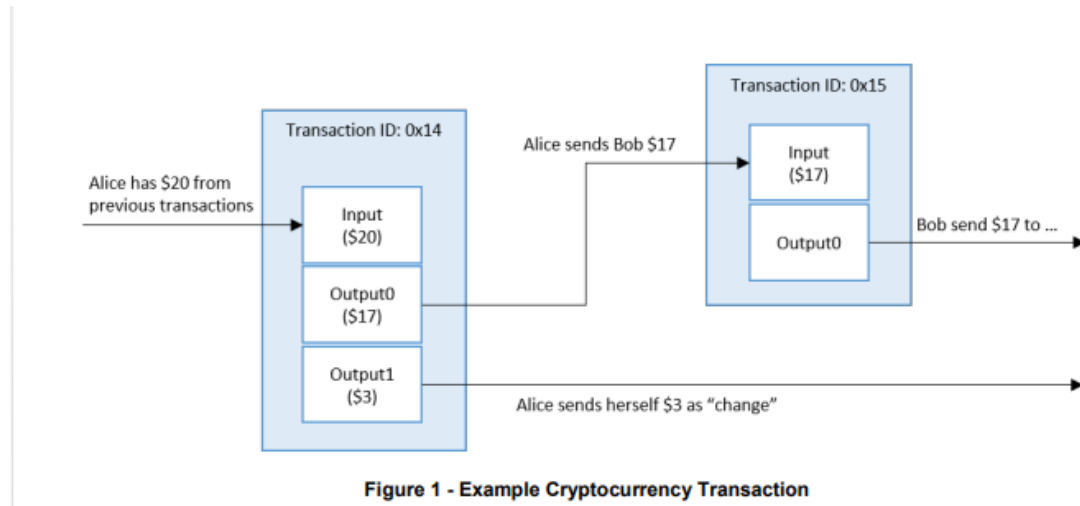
Transaction ID: 0x14

Alice has \$20 from previous transactions

Input (\$20)

Output0 (\$17)

Output1 (\$3)

Alice sends Bob \$17

Transaction ID: 0x15

Input (\$17)

Output0

Bob send \$17 to ...

Alice sends herself \$3 as “change”

Figure 1 - Example Cryptocurrency Transaction